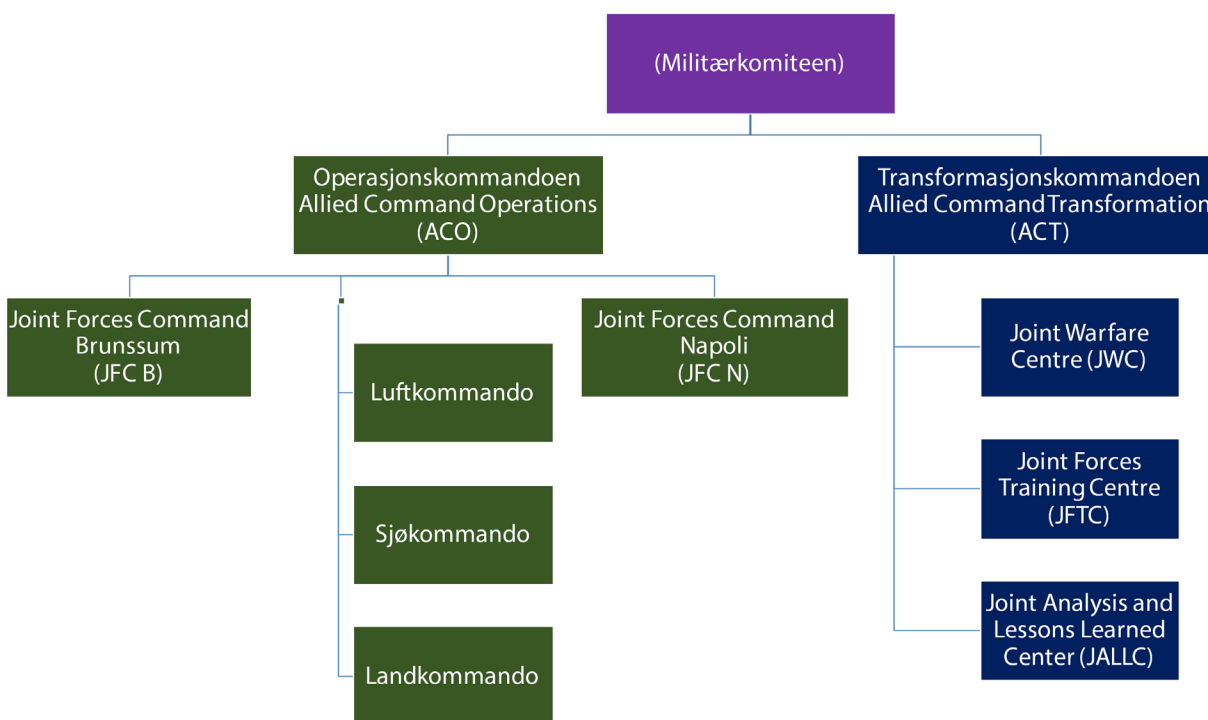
(Militærkomiteen)

Operasjonskommandoen
Allied Command Operations
(ACO)

Transformasjonskommandoen
Allied Command Transformation
(ACT)

Joint Forces Command
Brunssum
(JFC B)

Luftkommando

Sjøkommando

Landkommando

Joint Forces Command
Napoli
(JFC N)

Joint Warfare
Centre (JWC)

Joint Forces
Training Centre
(JFTC)

Joint Analysis and
Lessons Learned
Center (JALLC)